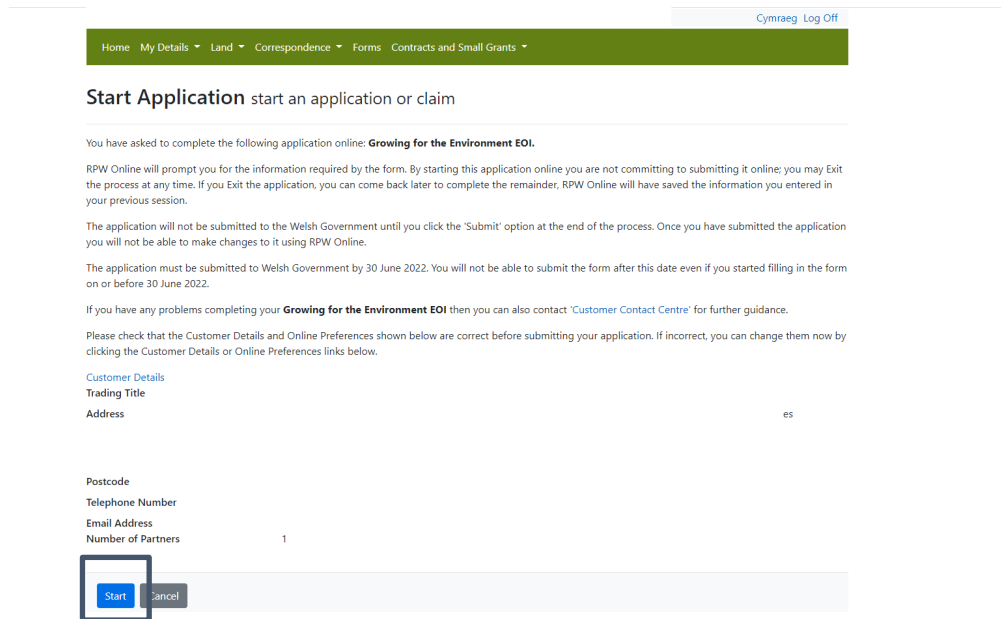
Cymraeg Log Off

Home My Details Land Correspondence Forms Contracts and Small Grants

**Start Application** start an application or claim

You have asked to complete the following application online: **Growing for the Environment EOI.**

RPW Online will prompt you for the information required by the form. By starting this application online you are not committing to submitting it online; you may Exit the process at any time. If you Exit the application, you can come back later to complete the remainder, RPW Online will have saved the information you entered in your previous session.

The application will not be submitted to the Welsh Government until you click the 'Submit' option at the end of the process. Once you have submitted the application you will not be able to make changes to it using RPW Online.

The application must be submitted to Welsh Government by 30 June 2022. You will not be able to submit the form after this date even if you started filling in the form on or before 30 June 2022.

If you have any problems completing your **Growing for the Environment EOI** then you can also contact 'Customer Contact Centre' for further guidance.

Please check that the Customer Details and Online Preferences shown below are correct before submitting your application. If incorrect, you can change them now by clicking the Customer Details or Online Preferences links below.

Customer Details
Trading Title
Address es

Postcode
Telephone Number
Email Address
Number of Partners 1

Start Cancel